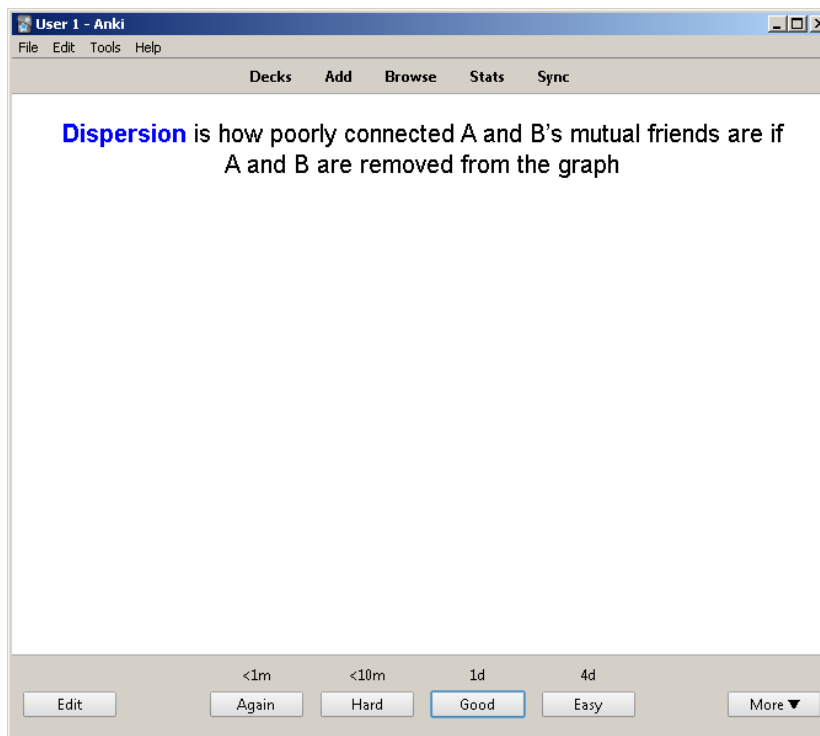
User 1 - Anki

File Edit Tools Help

Decks Add Browse Stats Sync

Dispersion is how poorly connected A and B’s mutual friends are if A and B are removed from the graph

<1m <10m 1d 4d

Edit Again Hard Good Easy More ▼